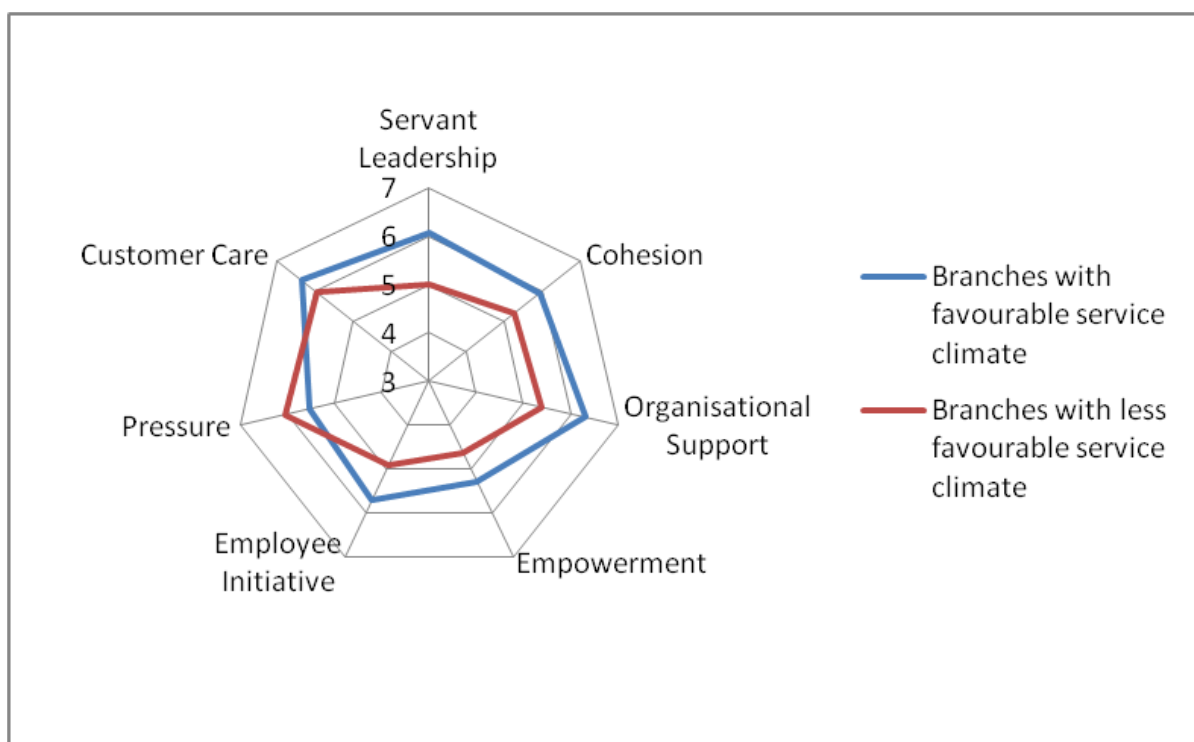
Servant Leadership

7

6

5

4

3

Cohesion

Organisational Support

Empowerment

Employee Initiative

Pressure

Customer Care

Branches with favourable service climate

Branches with less favourable service climate